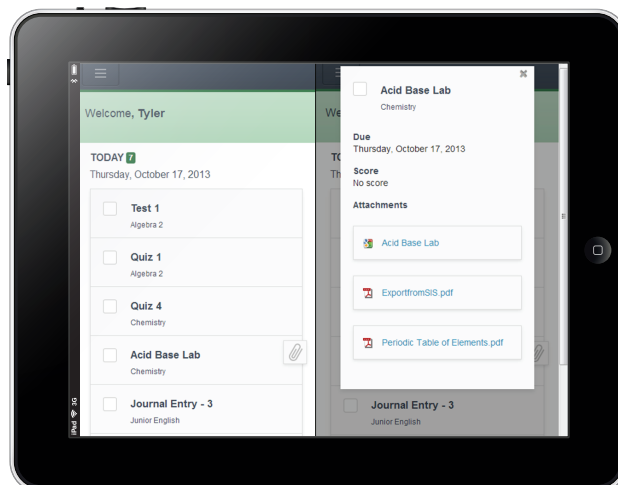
Welcome, Tyler

TODAY 7
Thursday, October 17, 2013

Test 1
Algebra 2

Quiz 1
Algebra 2

Quiz 4
Chemistry

Acid Base Lab
Chemistry

Journal Entry - 3
Junior English

We

TOD

Journal Entry - 3
Junior English

Acid Base Lab
Chemistry

Due
Thursday, October 17, 2013

Score
No score

Attachments

Acid Base Lab

ExportfromSIS.pdf

Periodic Table of Elements.pdf

iPad 3G